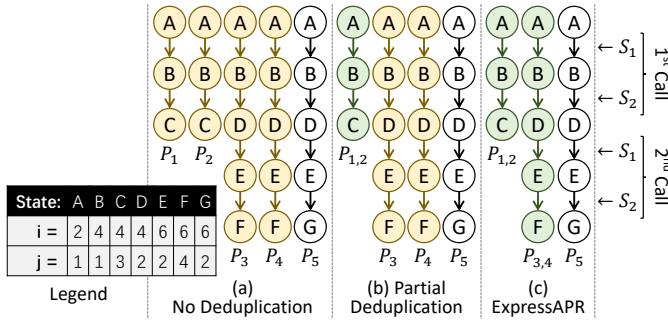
A A A A A
B B B B B
C C D D D
$P_1$ $P_2$
E E E
F F G
$P_3$ $P_4$ $P_5$
(a)
No Deduplication

A A A A
B B B B
C D D D
$P_{1,2}$
E E E
F F G
$P_3$ $P_4$ $P_5$
(b) Partial
Deduplication

A A A
B B B
C D D
$P_{1,2}$
E E
F G
$P_{3,4}$ $P_5$
(c)
ExpressAPR

$\leftarrow S_1$
$\leftarrow S_2$
$1^{st}$ Call
$\leftarrow S_1$
$\leftarrow S_2$
$2^{nd}$ Call

| State: | A | B | C | D | E | F | G |
|---|---|---|---|---|---|---|---|
| i = | 2 | 4 | 4 | 4 | 6 | 6 | 6 |
| j = | 1 | 1 | 3 | 2 | 2 | 4 | 2 |

Legend